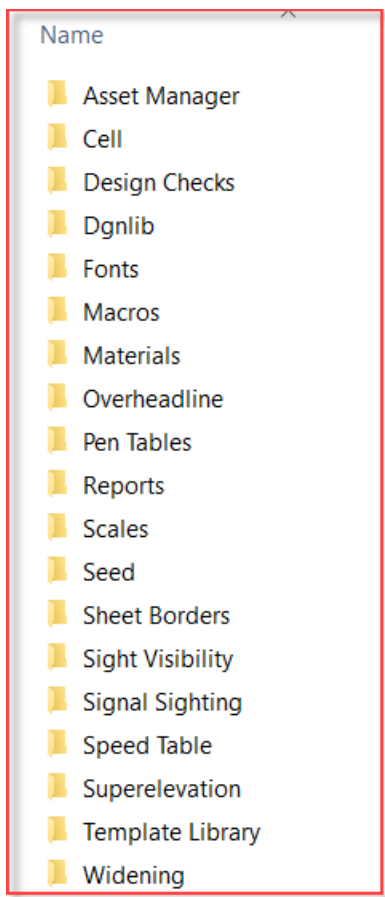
Name

Asset Manager
Cell
Design Checks
Dgnlib
Fonts
Macros
Materials
Overheadline
Pen Tables
Reports
Scales
Seed
Sheet Borders
Sight Visibility
Signal Sighting
Speed Table
Superelevation
Template Library
Widening